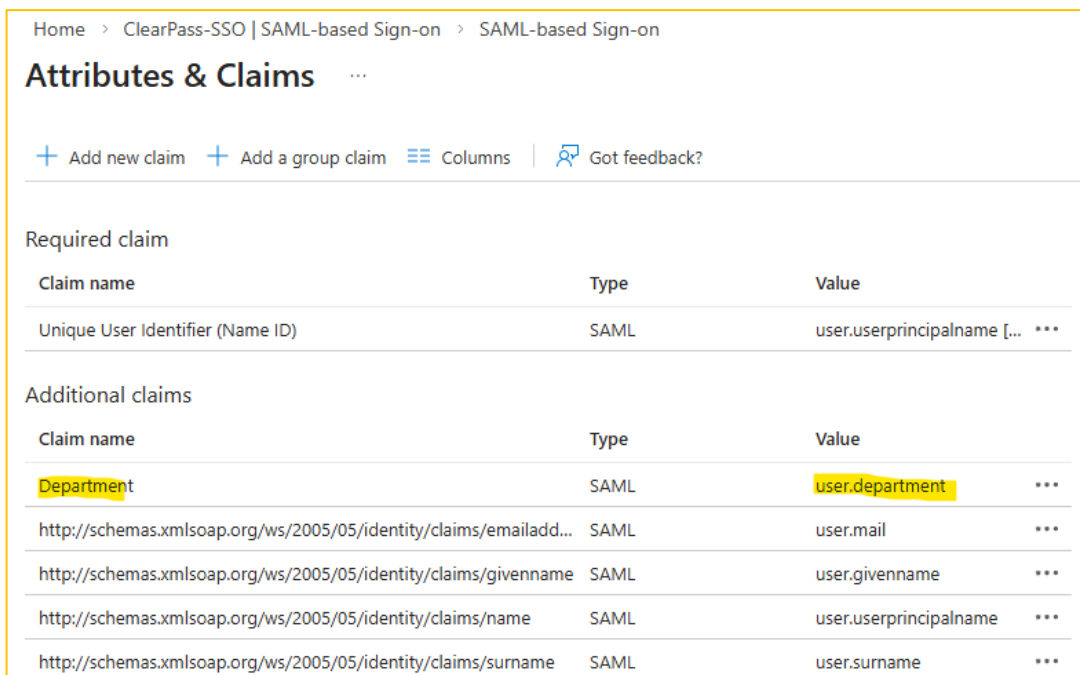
Home > ClearPass-SSO | SAML-based Sign-on > SAML-based Sign-on

Attributes & Claims ...

+ Add new claim + Add a group claim Columns Got feedback?

Required claim

| Claim name | Type | Value | |
|---|---|---|---|
| Unique User Identifier (Name ID) | SAML | user.userprincipalname [... | ... |

Additional claims

| Claim name | Type | Value | |
|---|---|---|---|
| Department | SAML | user.department | ... |
| http://schemas.xmlsoap.org/ws/2005/05/identity/claims/emailadd... | SAML | user.mail | ... |
| http://schemas.xmlsoap.org/ws/2005/05/identity/claims/givenname | SAML | user.givenname | ... |
| http://schemas.xmlsoap.org/ws/2005/05/identity/claims/name | SAML | user.userprincipalname | ... |
| http://schemas.xmlsoap.org/ws/2005/05/identity/claims/surname | SAML | user.surname | ... |